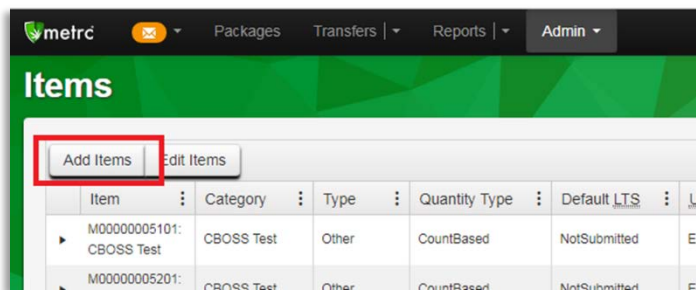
metrc Packages Transfers Reports Admin

Items

Add Items Edit Items

| Item | Category | Type | Quantity Type | Default LTS | U |
|---|---|---|---|---|---|
| M00000005101: CBOSS Test | CBOSS Test | Other | CountBased | NotSubmitted | E |
| M00000005201: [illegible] | CBOSS Test | Other | CountBased | NotSubmitted | E |